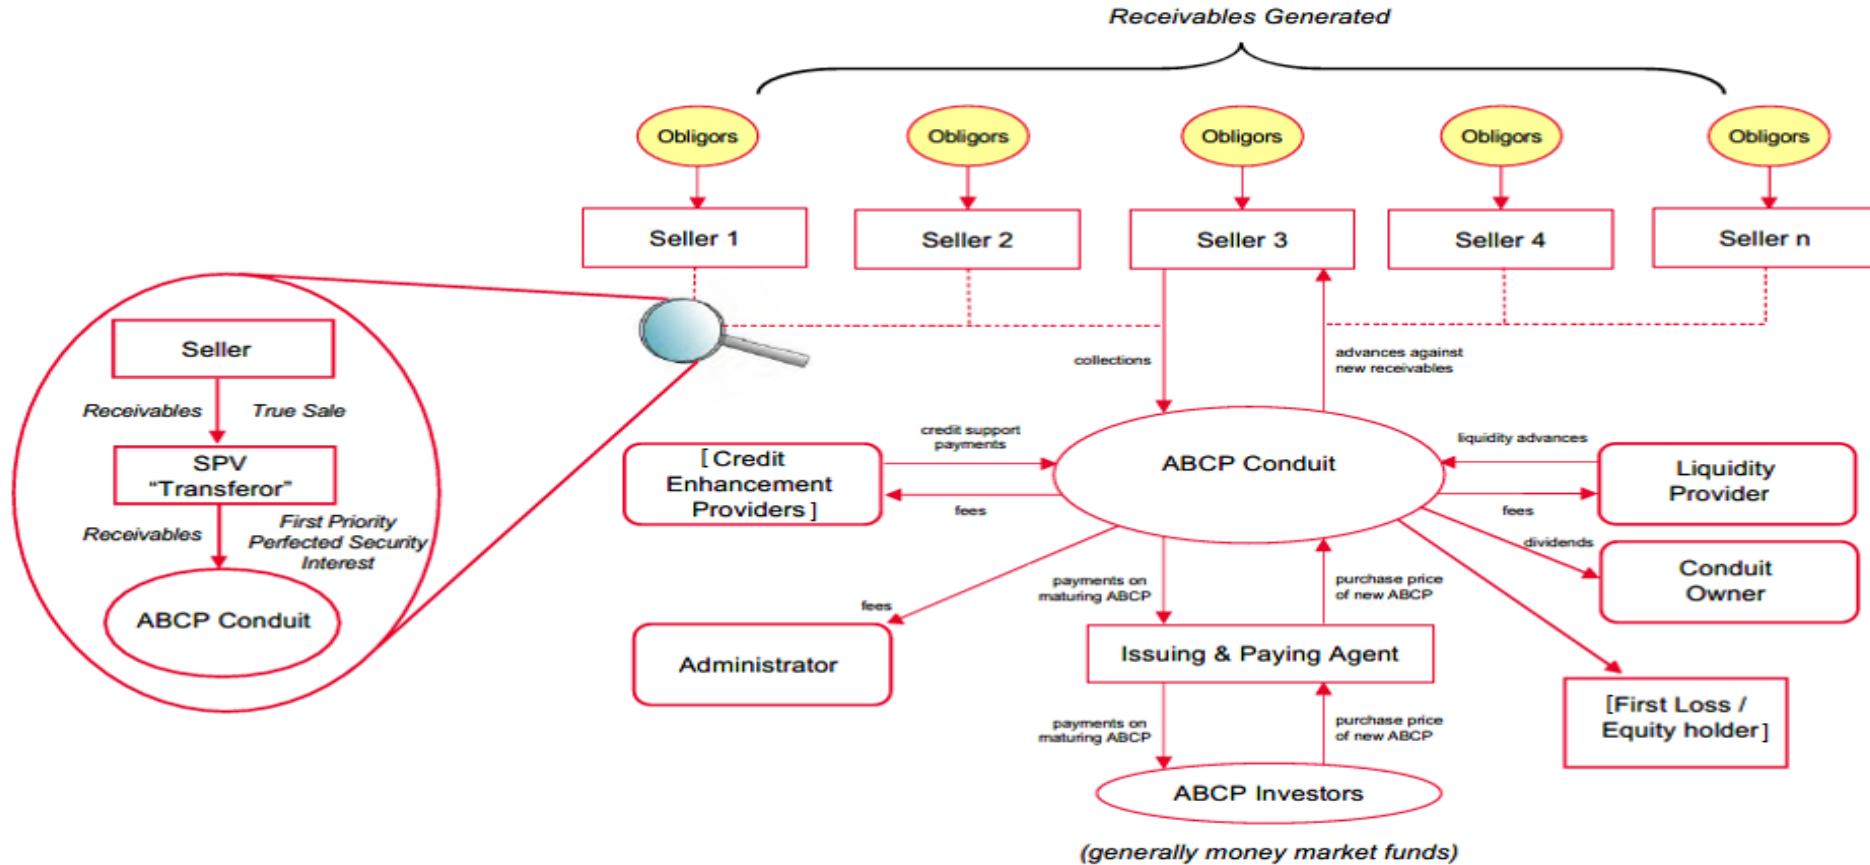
Receivables Generated

Obligors

Obligors

Obligors

Obligors

Obligors

Seller 1

Seller 2

Seller 3

Seller 4

Seller n

Seller

Receivables

True Sale

SPV "Transferor"

Receivables

First Priority Perfected Security Interest

ABCP Conduit

collections

advances against new receivables

credit support payments

[Credit Enhancement Providers]

fees

ABCP Conduit

liquidity advances

Liquidity Provider

fees

dividends

Conduit Owner

fees

Administrator

payments on maturing ABCP

purchase price of new ABCP

Issuing & Paying Agent

[First Loss / Equity holder]

payments on maturing ABCP

purchase price of new ABCP

ABCP Investors

(generally money market funds)